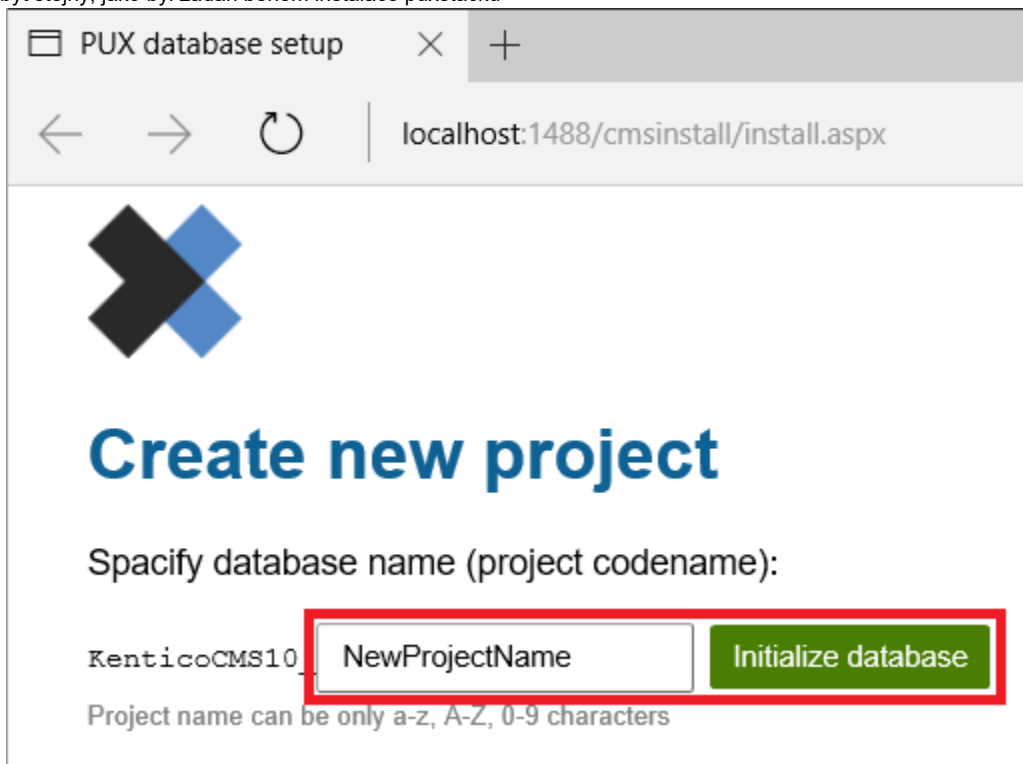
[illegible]

PUX database setup

localhost:1488/cmsinstall/install.aspx

Create new project

Spacify database name (project codename):

KenticoCMS10_ NewProjectName Initialize database

Project name can be only a-z, A-Z, 0-9 characters